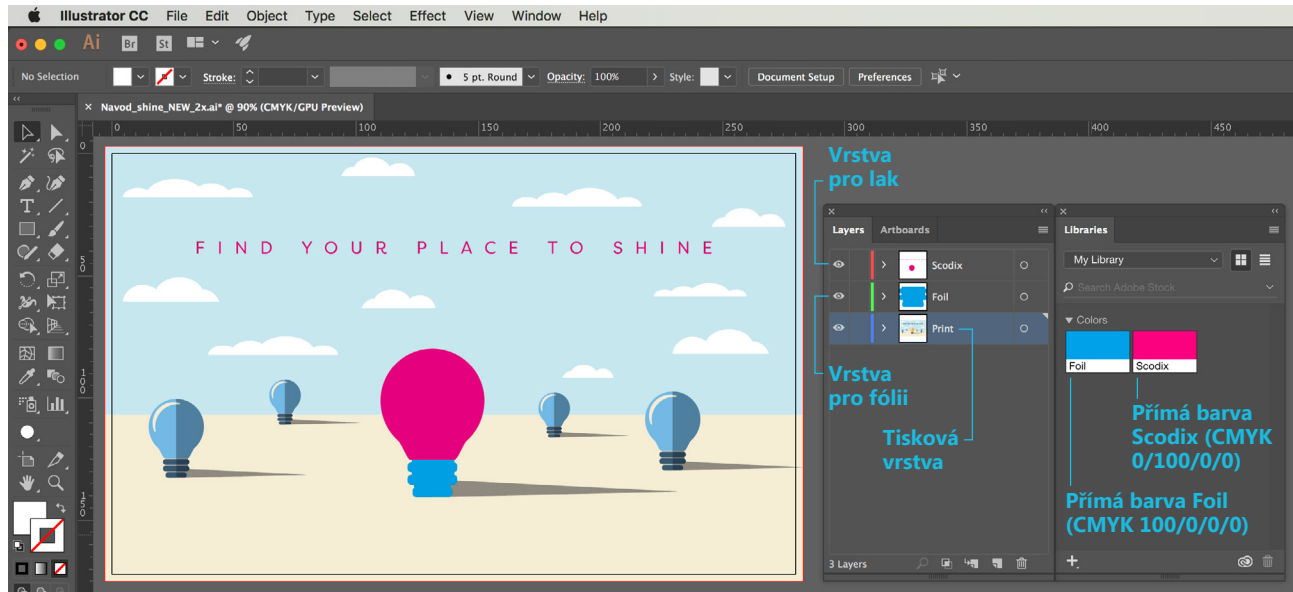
Illustrator CC File Edit Object Type Select Effect View Window Help

Ai Br St

No Selection Stroke: 5 pt. Round Opacity: 100% Style: Document Setup Preferences

Navod_shine_NEW_2x.ai* @ 90% (CMYK/GPU Preview)

0 50 100 150 200 250 300 350 400 450

FIND YOUR PLACE TO SHINE

Vrstva pro lak

Layers Artboards

Scodix

Foil

Print

Vrstva pro fólii

Tisková vrstva

3 Layers

Libraries

My Library

Search Adobe Stock

Colors

Foil

Scodix

Přímá barva Scodix (CMYK 0/100/0/0)

Přímá barva Foil (CMYK 100/0/0/0)